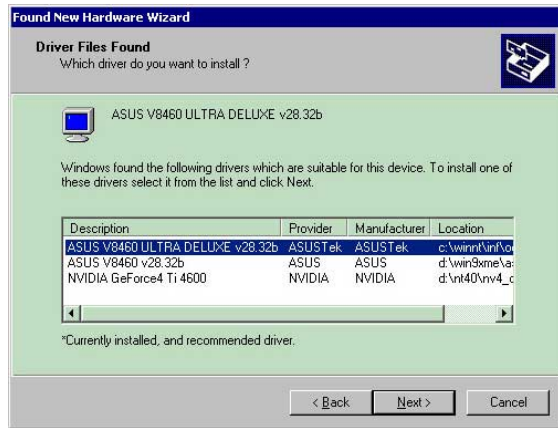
Found New Hardware Wizard

Driver Files Found
Which driver do you want to install ?

ASUS V8460 ULTRA DELUXE v28.32b

Windows found the following drivers which are suitable for this device. To install one of these drivers select it from the list and click Next.

| Description | Provider | Manufacturer | Location |
|---|---|---|---|
| ASUS V8460 ULTRA DELUXE v28.32b | ASUSTek | ASUSTek | c:\winnt\inf\o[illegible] |
| ASUS V8460 v28.32b | ASUS | ASUS | d:\win9xme\a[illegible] |
| NVIDIA GeForce4 Ti 4600 | NVIDIA | NVIDIA | d:\nt40\nv4_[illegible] |

*Currently installed, and recommended driver.

< Back   Next >   Cancel